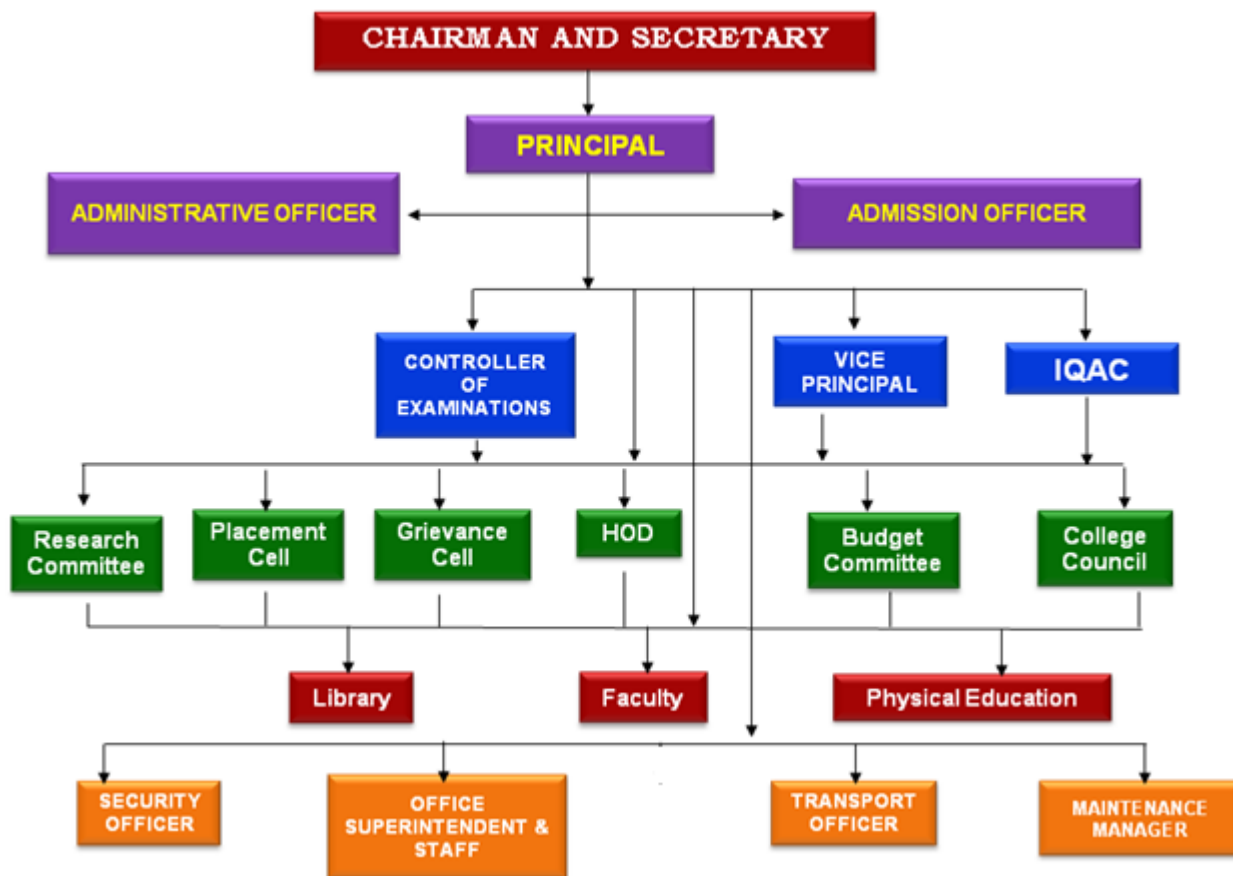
CHAIRMAN AND SECRETARY

PRINCIPAL

ADMINISTRATIVE OFFICER

ADMISSION OFFICER

CONTROLLER OF EXAMINATIONS

VICE PRINCIPAL

IQAC

Research Committee

Placement Cell

Grievance Cell

HOD

Budget Committee

College Council

Library

Faculty

Physical Education

SECURITY OFFICER

OFFICE SUPERINTENDENT & STAFF

TRANSPORT OFFICER

MAINTENANCE MANAGER